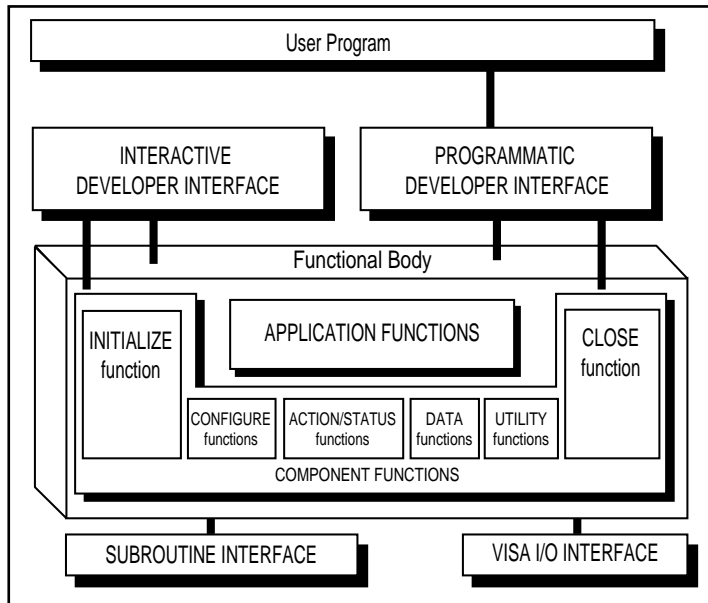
User Program

INTERACTIVE DEVELOPER INTERFACE

PROGRAMMATIC DEVELOPER INTERFACE

Functional Body

INITIALIZE function

APPLICATION FUNCTIONS

CLOSE function

CONFIGURE functions

ACTION/STATUS functions

DATA functions

UTILITY functions

COMPONENT FUNCTIONS

SUBROUTINE INTERFACE

VISA I/O INTERFACE